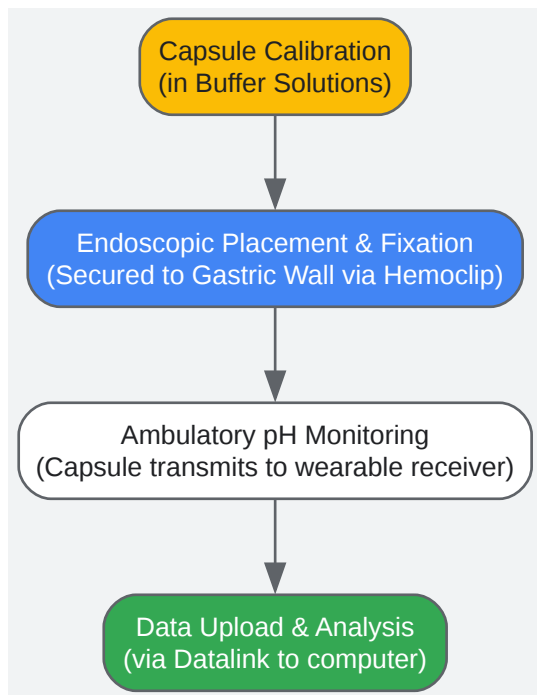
Capsule Calibration
(in Buffer Solutions)

Endoscopic Placement & Fixation
(Secured to Gastric Wall via Hemoclip)

Ambulatory pH Monitoring
(Capsule transmits to wearable receiver)

Data Upload & Analysis
(via Datalink to computer)